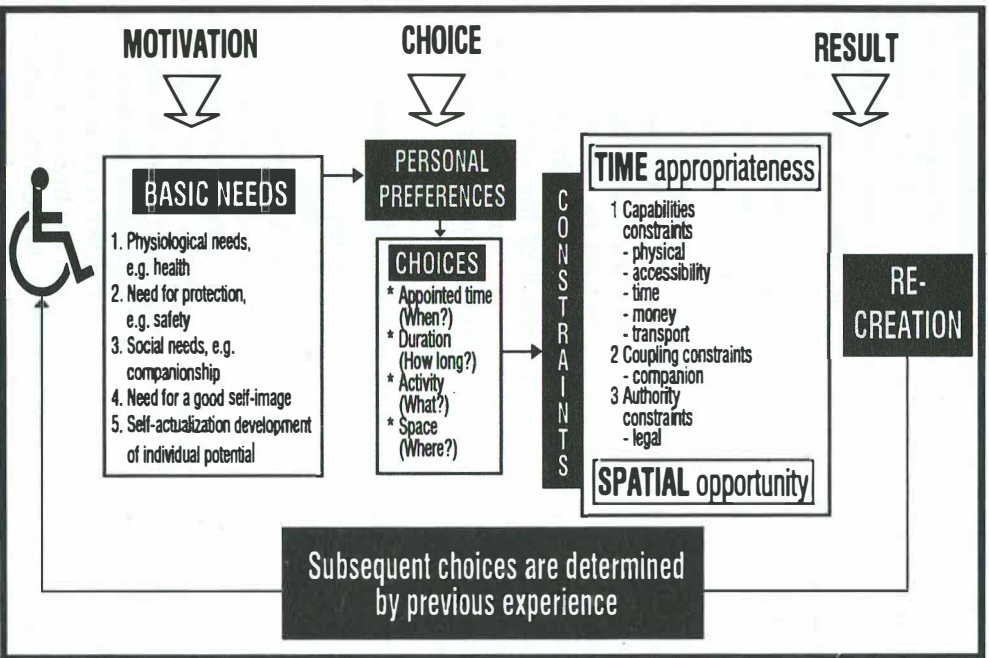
MOTIVATION

CHOICE

RESULT

BASIC NEEDS

1. Physiological needs, e.g. health
2. Need for protection, e.g. safety
3. Social needs, e.g. companionship
4. Need for a good self-image
5. Self-actualization development of individual potential

PERSONAL PREFERENCES

CHOICES

* Appointed time (When?)
* Duration (How long?)
* Activity (What?)
* Space (Where?)

CONSTRAINTS

TIME appropriateness

1 Capabilities constraints
- physical
- accessibility
- time
- money
- transport
2 Coupling constraints
- companion
3 Authority constraints
- legal

SPATIAL opportunity

RE-CREATION

Subsequent choices are determined by previous experience